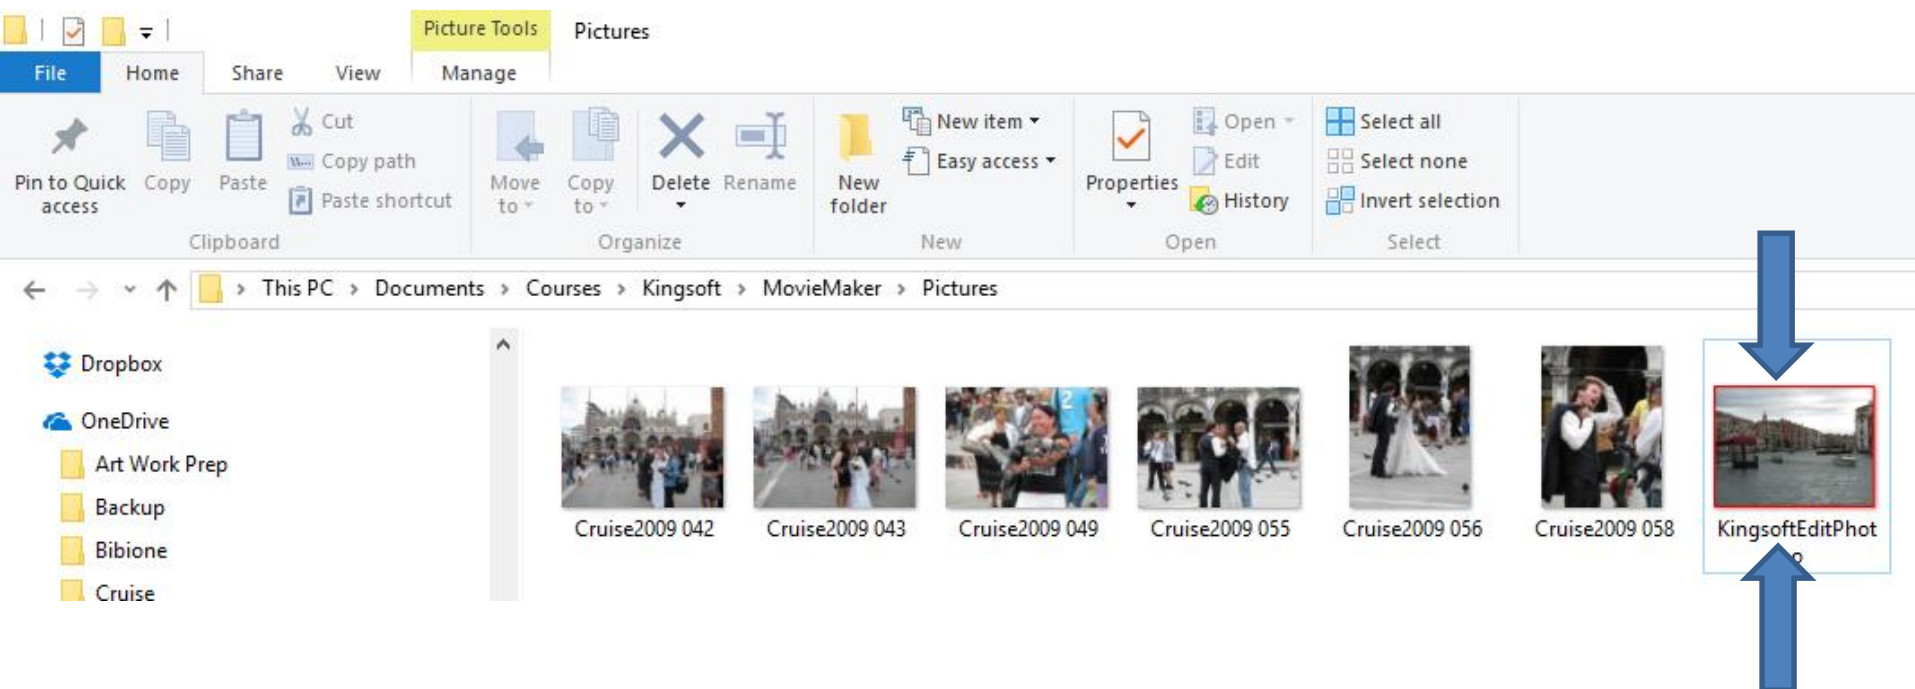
Picture Tools Pictures

File Home Share View Manage

Pin to Quick access
Copy
Paste
Cut
Copy path
Paste shortcut
Clipboard

Move to
Copy to
Delete
Rename
Organize

New folder
New item
Easy access
New

Properties
Open
Edit
History
Open

Select all
Select none
Invert selection
Select

This PC › Documents › Courses › Kingsoft › MovieMaker › Pictures

Dropbox
OneDrive
Art Work Prep
Backup
Bibione
Cruise

Cruise2009 042
Cruise2009 043
Cruise2009 049
Cruise2009 055
Cruise2009 056
Cruise2009 058
KingsoftEditPhoto